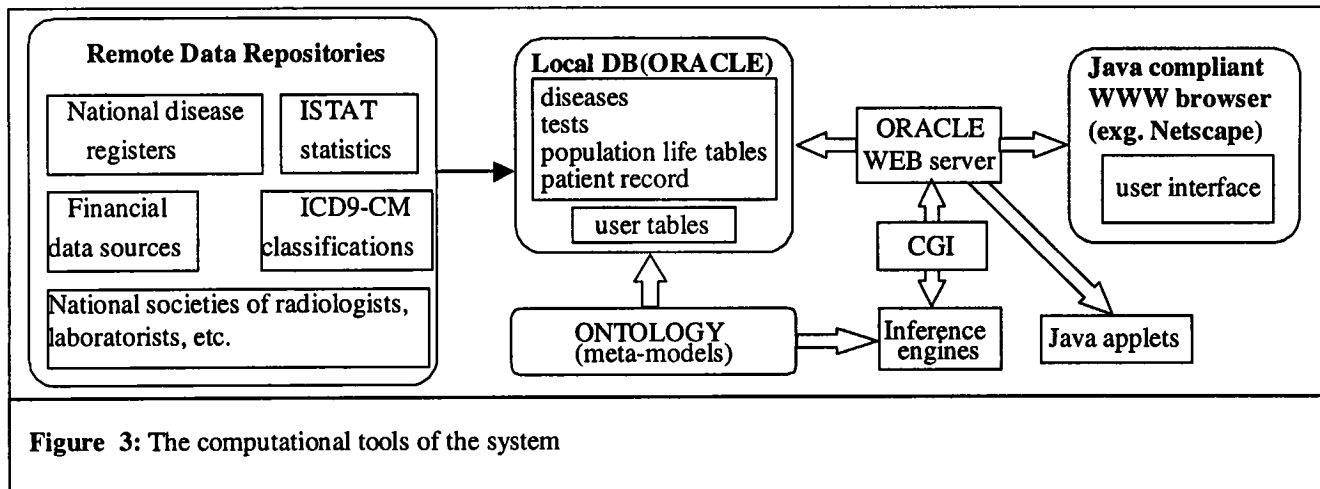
Remote Data Repositories

National disease registers

ISTAT statistics

Financial data sources

ICD9-CM classifications

National societies of radiologists, laboratorists, etc.

Local DB(ORACLE)

diseases
tests
population life tables
patient record

user tables

ORACLE WEB server

CGI

Java compliant WWW browser (exg. Netscape)

user interface

ONTOLOGY (meta-models)

Inference engines

Java applets

Figure 3: The computational tools of the system